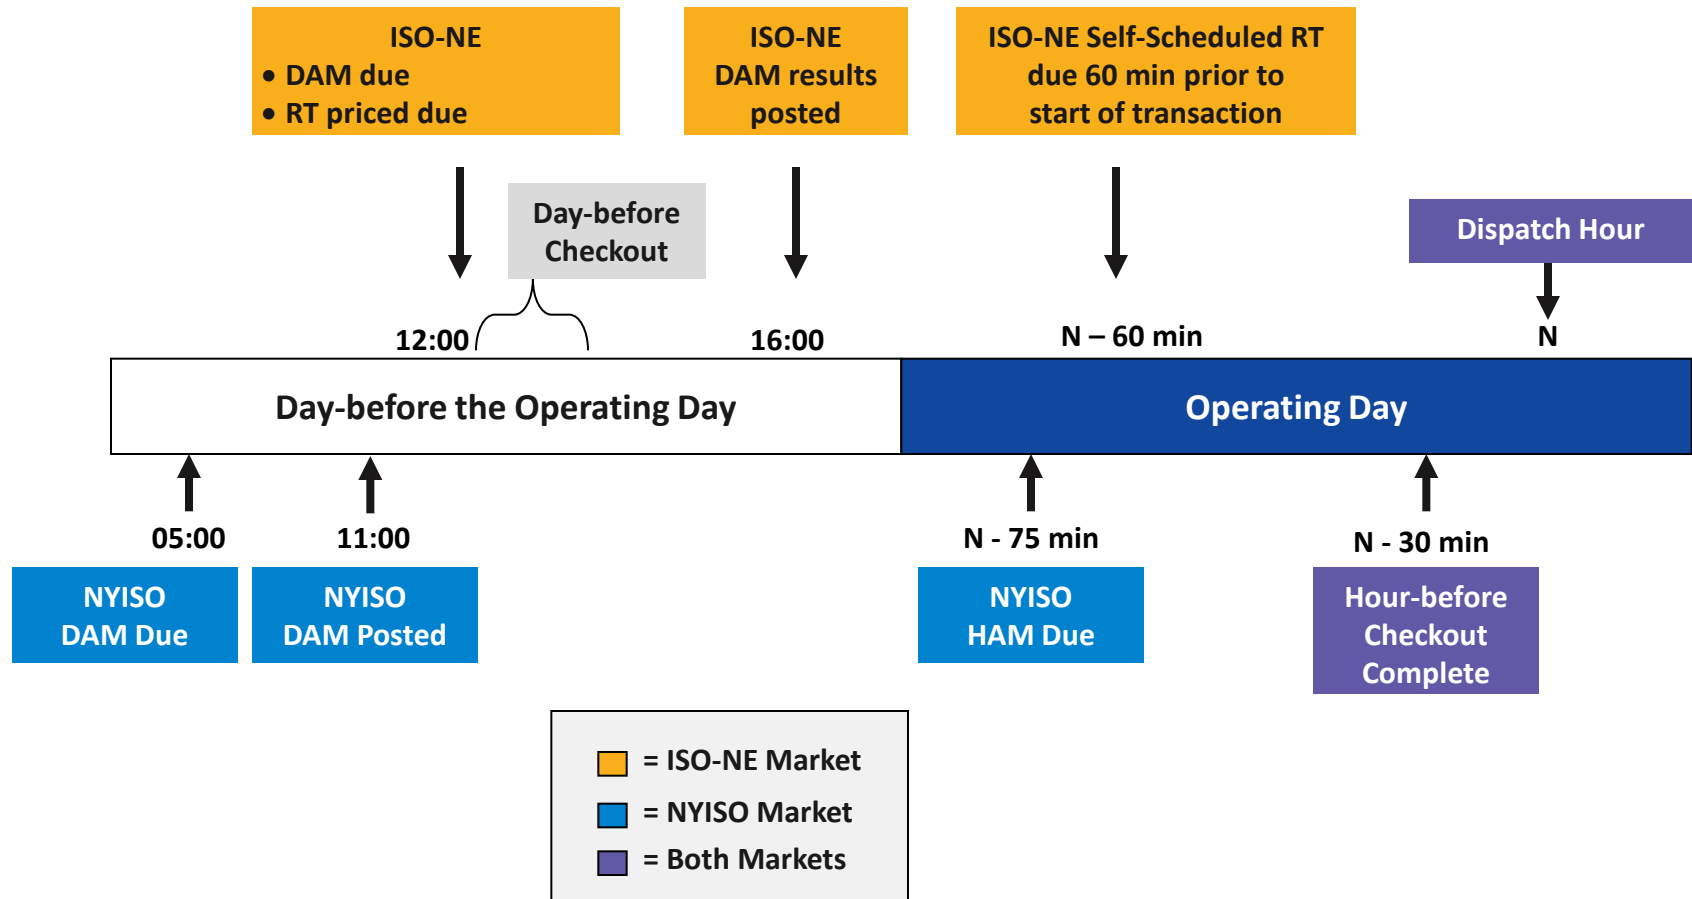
ISO-NE
• DAM due
• RT priced due

ISO-NE
DAM results
posted

ISO-NE Self-Scheduled RT
due 60 min prior to
start of transaction

Day-before
Checkout

Dispatch Hour

12:00

16:00

N – 60 min

N

Day-before the Operating Day

Operating Day

05:00

11:00

N - 75 min

N - 30 min

NYISO
DAM Due

NYISO
DAM Posted

NYISO
HAM Due

Hour-before
Checkout
Complete

= ISO-NE Market
= NYISO Market
= Both Markets